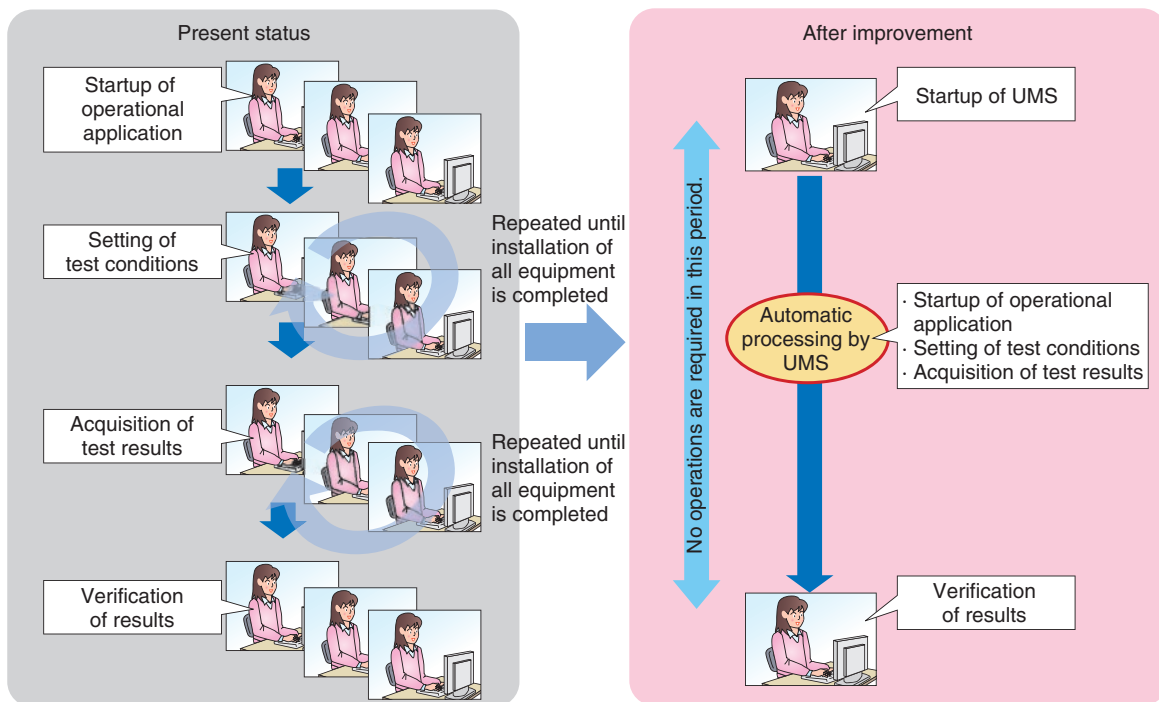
Present status

Startup of operational application

Setting of test conditions

Repeated until installation of all equipment is completed

Acquisition of test results

Repeated until installation of all equipment is completed

Verification of results

After improvement

Startup of UMS

No operations are required in this period.

Automatic processing by UMS

· Startup of operational application
· Setting of test conditions
· Acquisition of test results

Verification of results